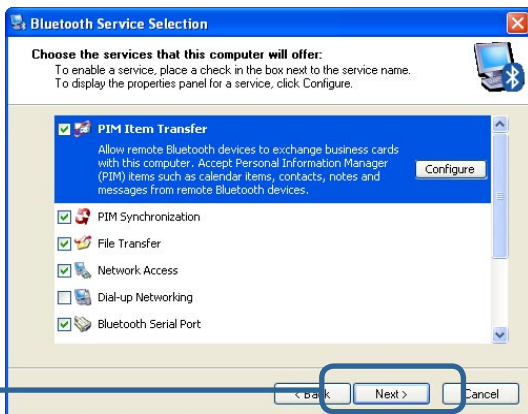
Bluetooth Service Selection

Choose the services that this computer will offer:
To enable a service, place a check in the box next to the service name.
To display the properties panel for a service, click Configure.

PIM Item Transfer
Allow remote Bluetooth devices to exchange business cards with this computer. Accept Personal Information Manager (PIM) items such as calendar items, contacts, notes and messages from remote Bluetooth devices.

Configure

PIM Synchronization
File Transfer
Network Access
Dial-up Networking
Bluetooth Serial Port

< Back
Next >
Cancel